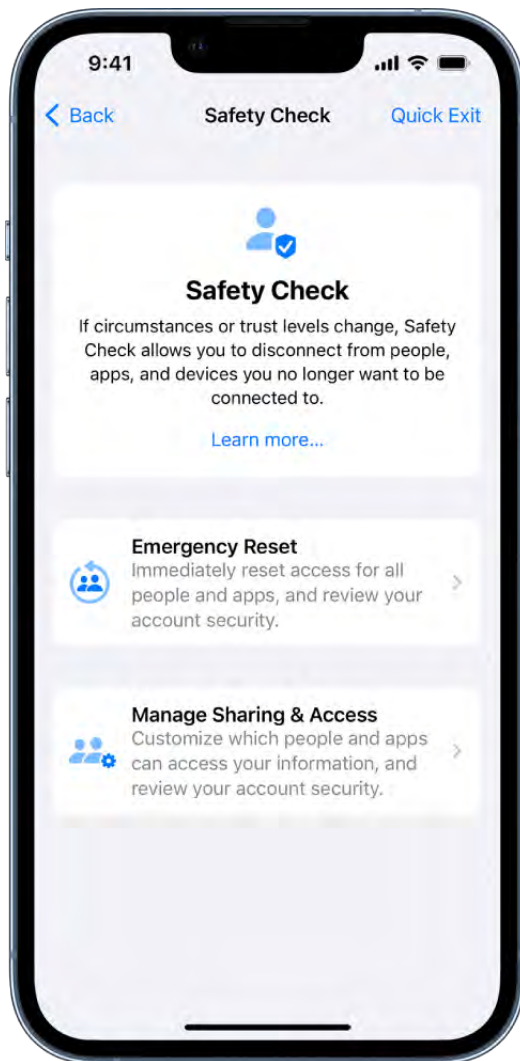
9:41

Back

Safety Check

Quick Exit

Safety Check

If circumstances or trust levels change, Safety Check allows you to disconnect from people, apps, and devices you no longer want to be connected to.

Learn more...

Emergency Reset

Immediately reset access for all people and apps, and review your account security.

Manage Sharing & Access

Customize which people and apps can access your information, and review your account security.